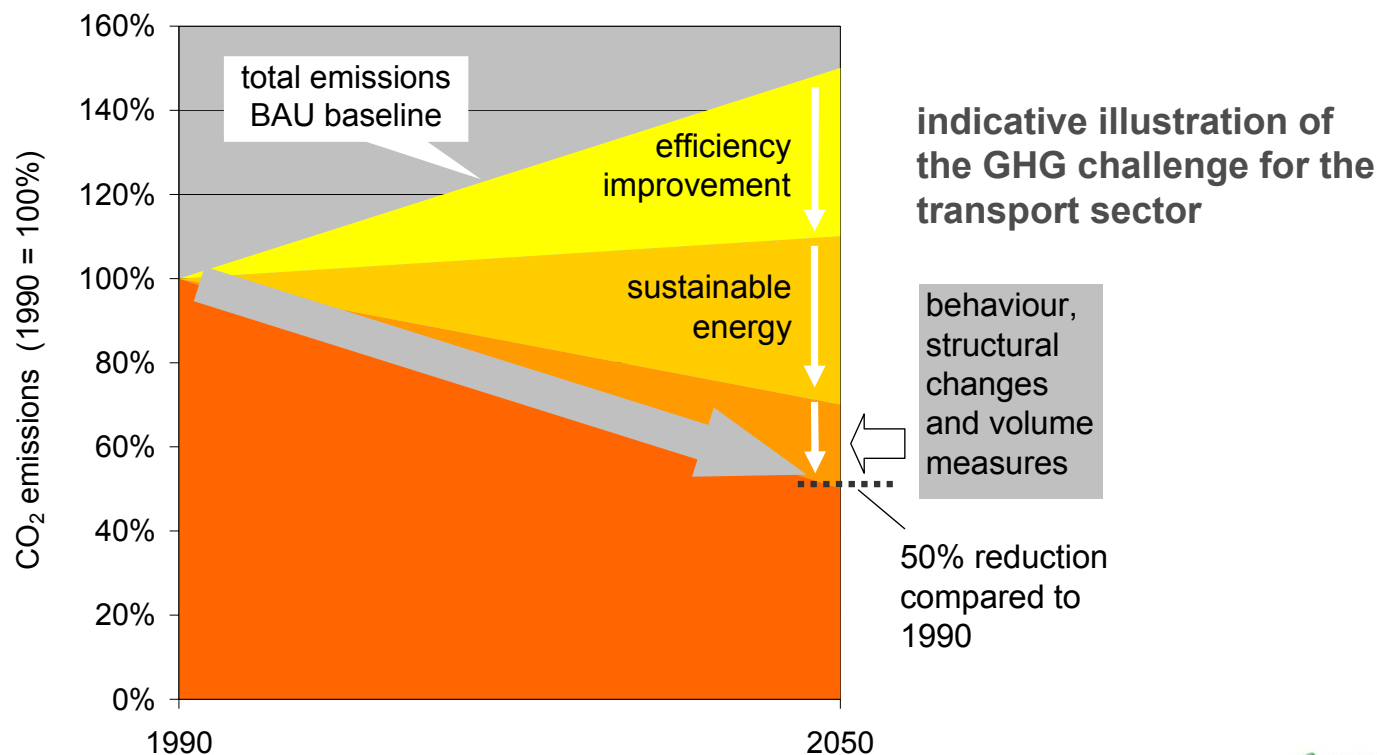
160%
140%
120%
100%
80%
60%
40%
20%
0%

$CO_2$ emissions (1990 = 100%)

total emissions BAU baseline

efficiency improvement

sustainable energy

indicative illustration of the GHG challenge for the transport sector

behaviour, structural changes and volume measures

50% reduction compared to 1990

1990
2050